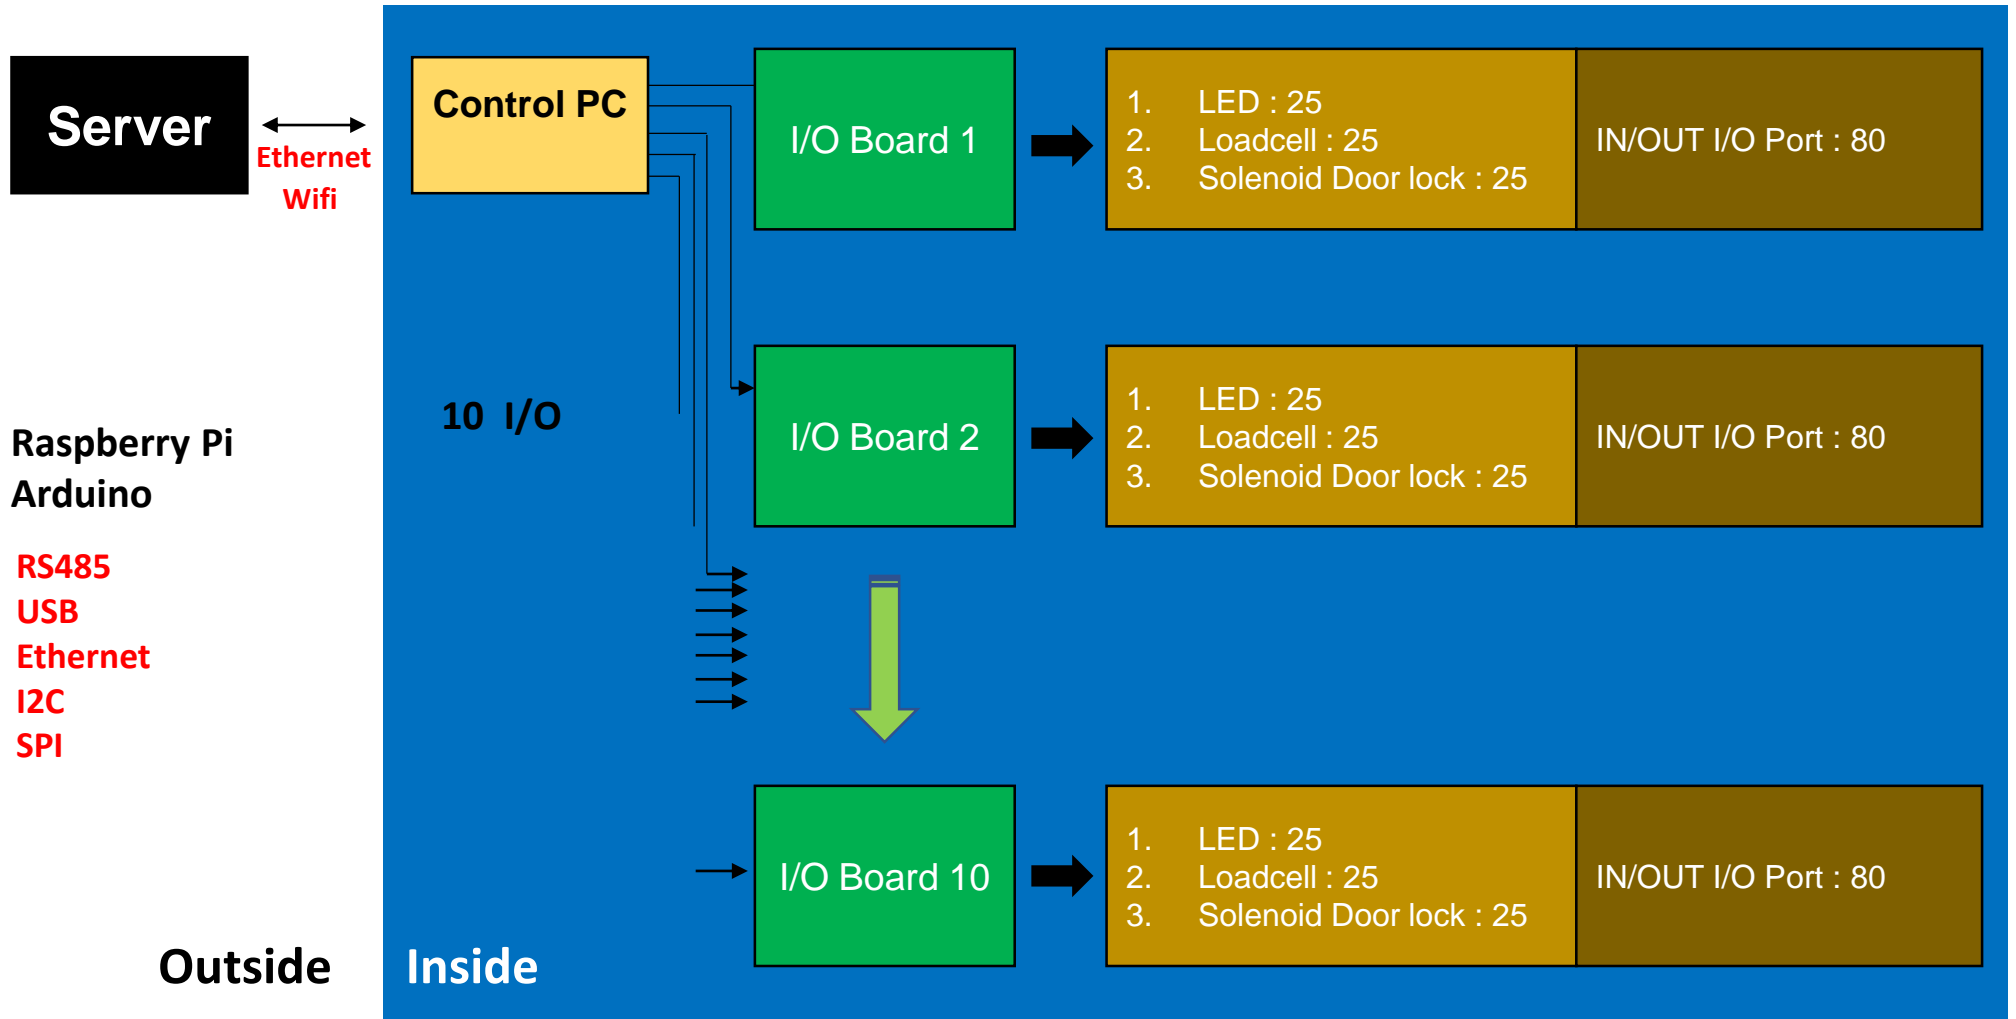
Server

Ethernet
Wifi

Raspberry Pi
Arduino

RS485
USB
Ethernet
I2C
SPI

Outside

Control PC

10 I/O

I/O Board 1

1. LED : 25
2. Loadcell : 25
3. Solenoid Door lock : 25

IN/OUT I/O Port : 80

I/O Board 2

1. LED : 25
2. Loadcell : 25
3. Solenoid Door lock : 25

IN/OUT I/O Port : 80

I/O Board 10

1. LED : 25
2. Loadcell : 25
3. Solenoid Door lock : 25

IN/OUT I/O Port : 80

Inside